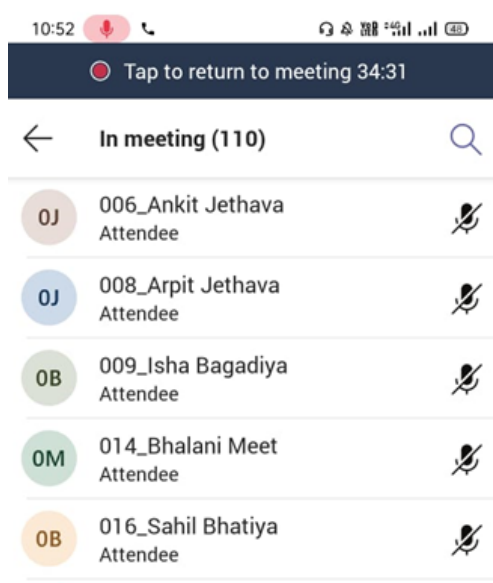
10:52

48

Tap to return to meeting 34:31

In meeting (110)

0J 006_Ankit Jethava
Attendee

0J 008_Arpit Jethava
Attendee

0B 009_Isha Bagadiya
Attendee

0M 014_Bhalani Meet
Attendee

0B 016_Sahil Bhatiya
Attendee